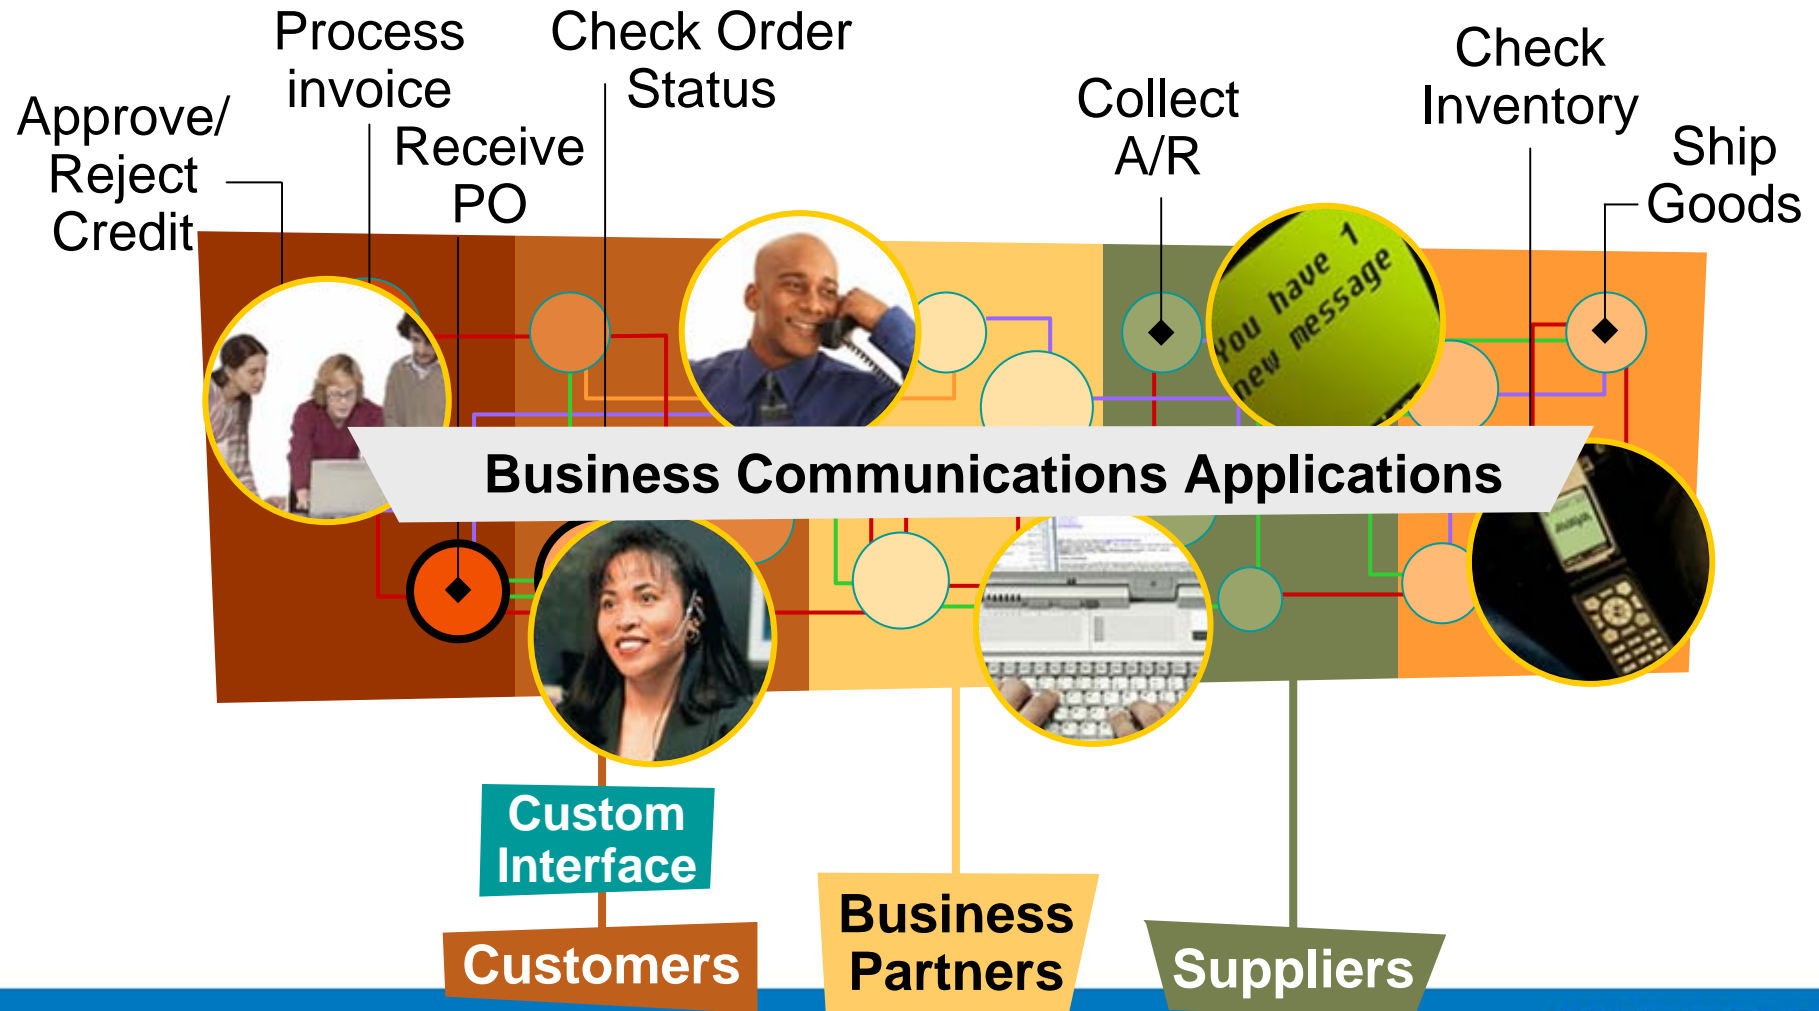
Approve/ Reject Credit

Process invoice

Receive PO

Check Order Status

Collect A/R

Check Inventory

Ship Goods

You have 1 new message

Business Communications Applications

Custom Interface

Customers

Business Partners

Suppliers